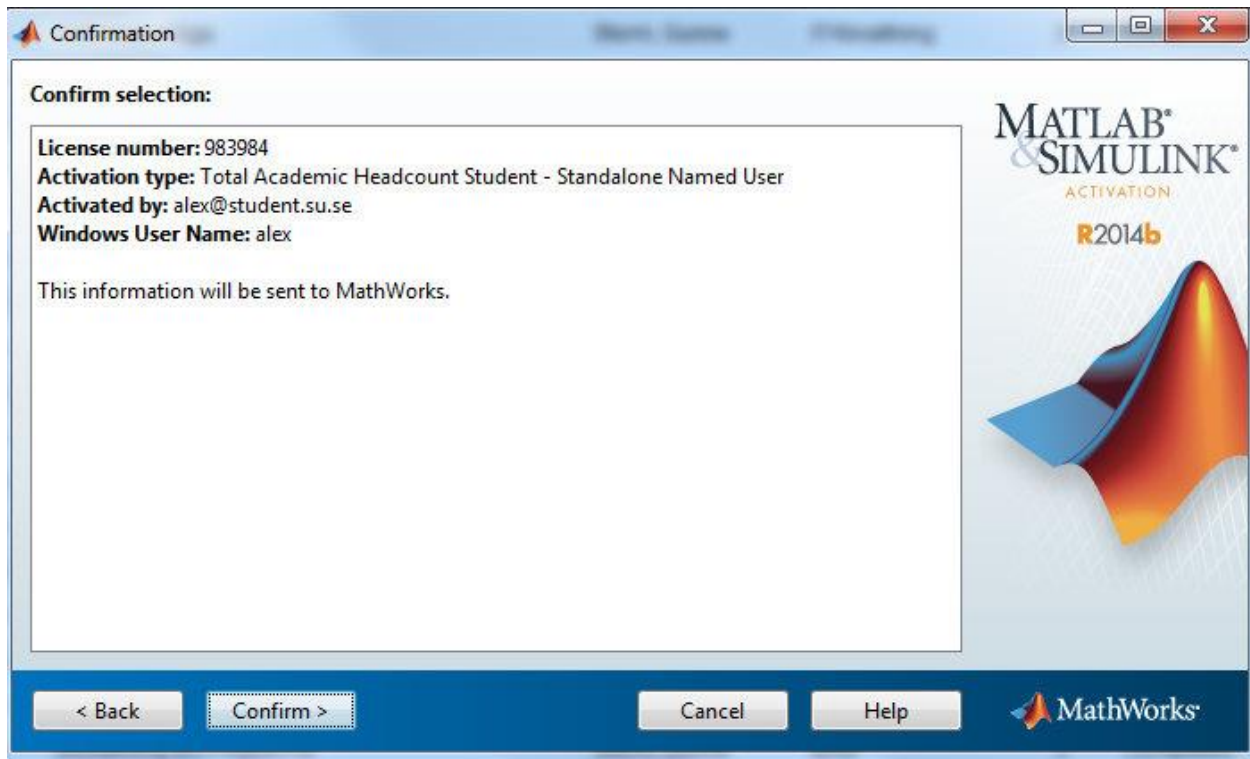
Confirmation

Confirm selection:

License number: 983984
Activation type: Total Academic Headcount Student - Standalone Named User
Activated by: alex@student.su.se
Windows User Name: alex

This information will be sent to MathWorks.

MATLAB® & SIMULINK®
ACTIVATION
R2014b

< Back
Confirm >
Cancel
Help
MathWorks®